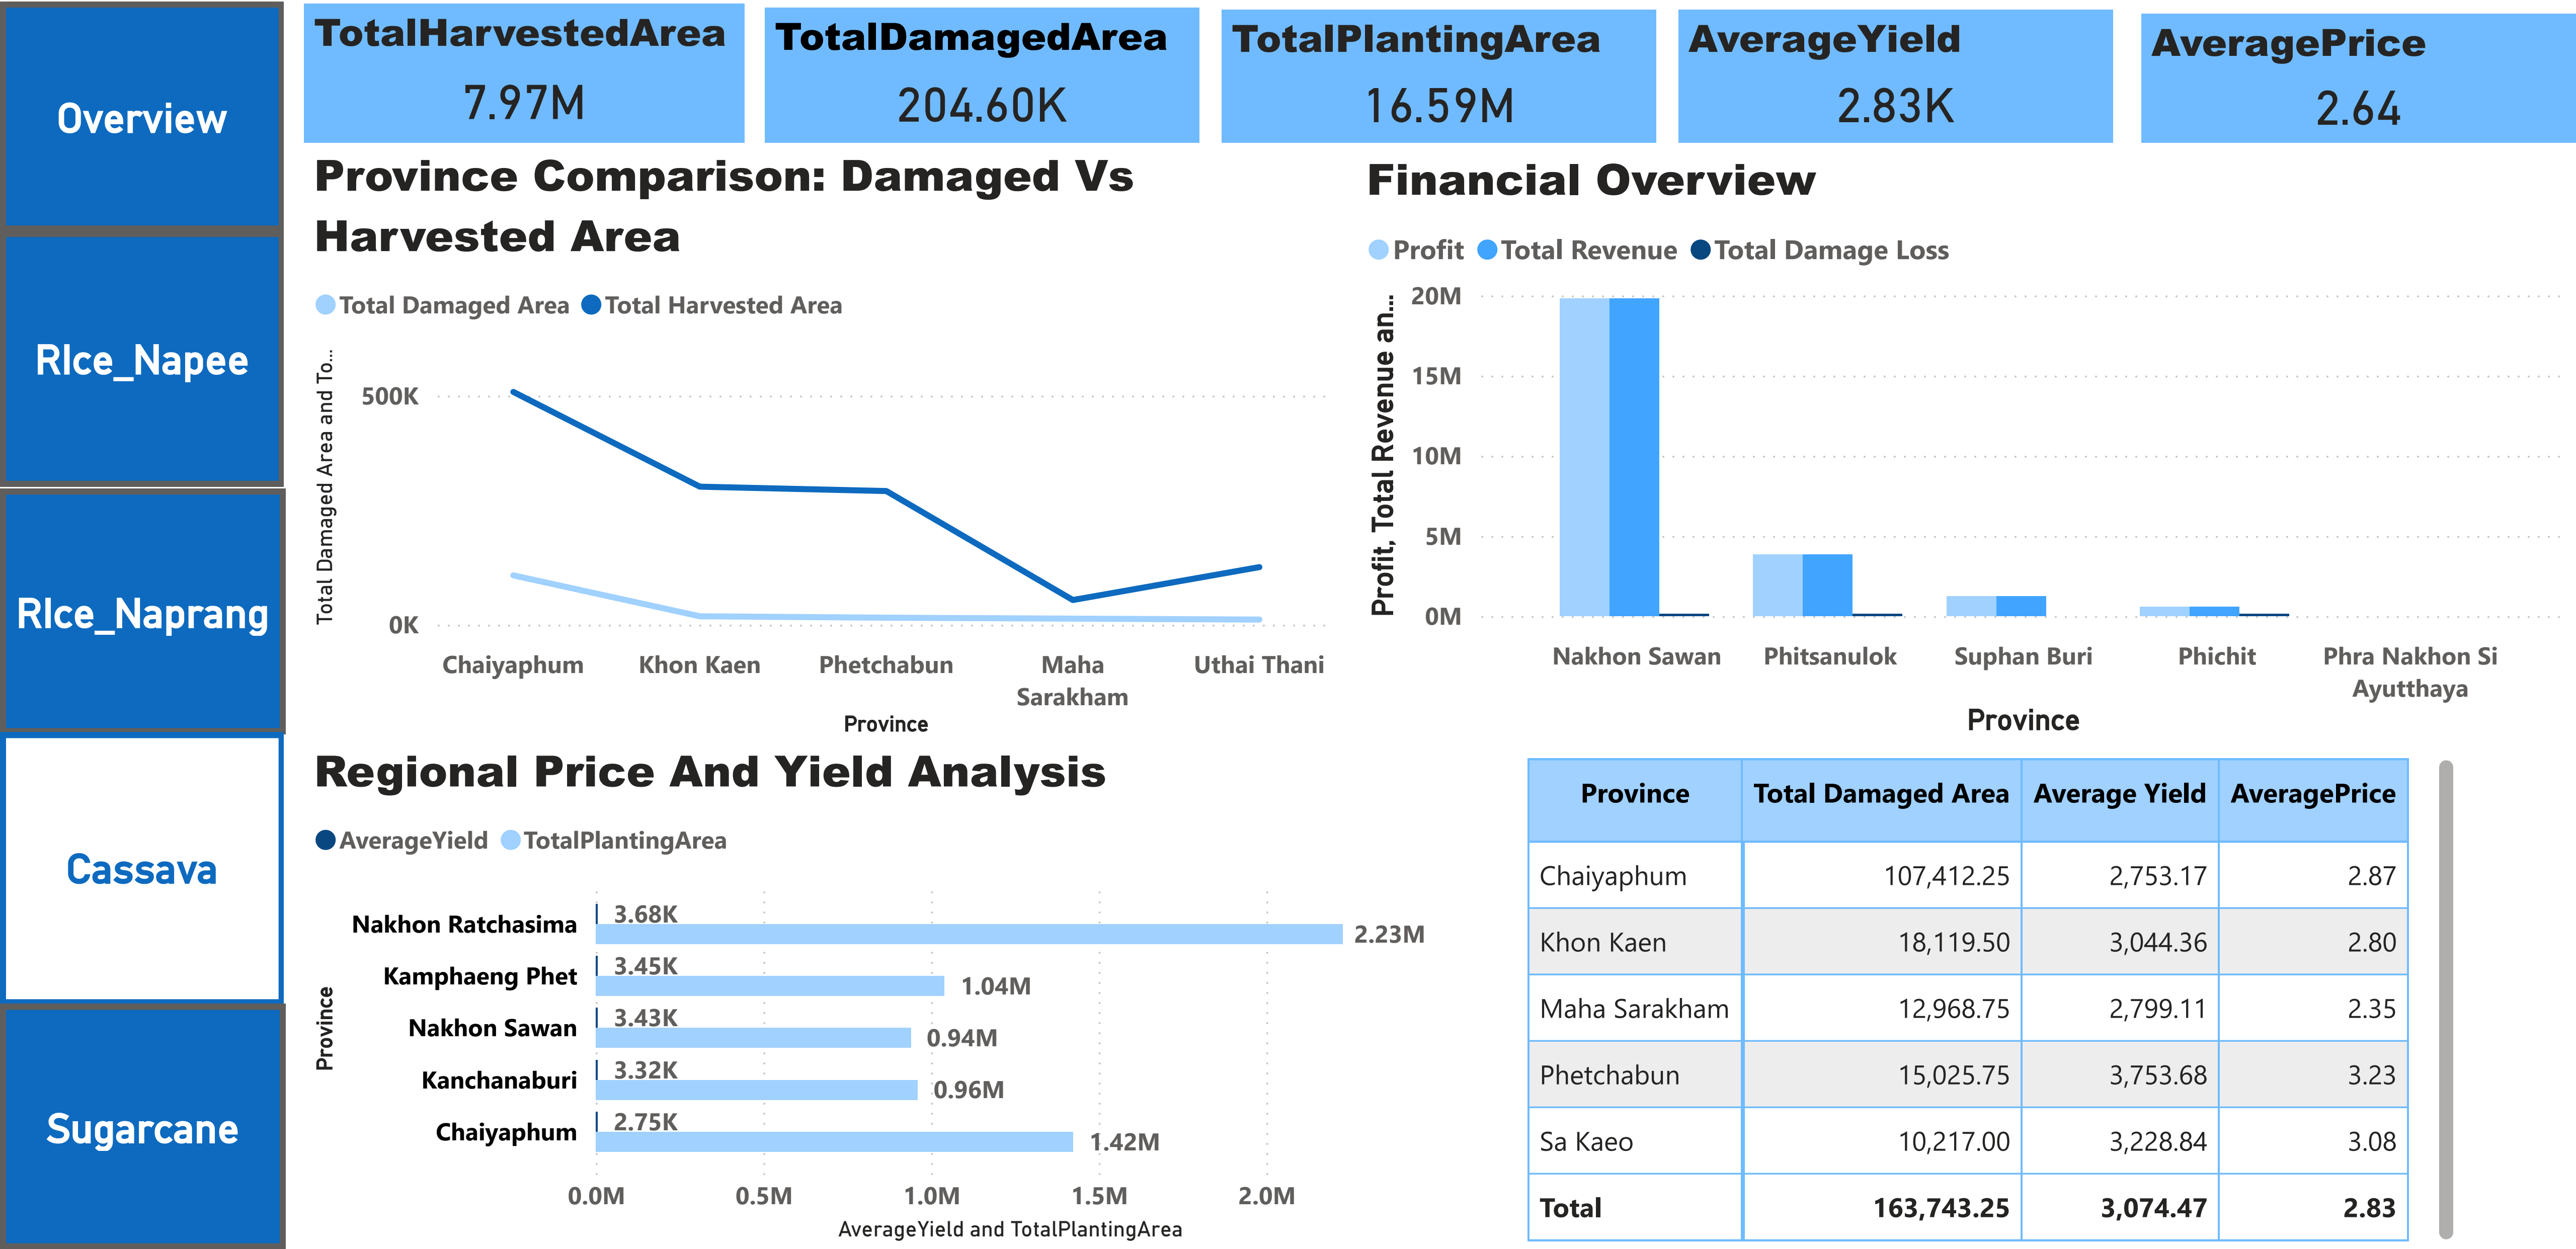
Overview

RIce_Napee

RIce_Naprang

Cassava

Sugarcane

TotalHarvestedArea
7.97M

TotalDamagedArea
204.60K

TotalPlantingArea
16.59M

AverageYield
2.83K

AveragePrice
2.64

Province Comparison: Damaged Vs Harvested Area

Total Damaged Area Total Harvested Area

Total Damaged Area and To...
500K
0K
Chaiyaphum Khon Kaen Phetchabun Maha Sarakham Uthai Thani
Province

Financial Overview

Profit Total Revenue Total Damage Loss

Profit, Total Revenue an...
20M
15M
10M
5M
0M
Nakhon Sawan Phitsanulok Suphan Buri Phichit Phra Nakhon Si Ayutthaya
Province

Regional Price And Yield Analysis

AverageYield TotalPlantingArea

Province
Nakhon Ratchasima 3.68K 2.23M
Kamphaeng Phet 3.45K 1.04M
Nakhon Sawan 3.43K 0.94M
Kanchanaburi 3.32K 0.96M
Chaiyaphum 2.75K 1.42M
0.0M 0.5M 1.0M 1.5M 2.0M
AverageYield and TotalPlantingArea

| Province | Total Damaged Area | Average Yield | AveragePrice |
|---|---|---|---|
| Chaiyaphum | 107,412.25 | 2,753.17 | 2.87 |
| Khon Kaen | 18,119.50 | 3,044.36 | 2.80 |
| Maha Sarakham | 12,968.75 | 2,799.11 | 2.35 |
| Phetchabun | 15,025.75 | 3,753.68 | 3.23 |
| Sa Kaeo | 10,217.00 | 3,228.84 | 3.08 |
| Total | 163,743.25 | 3,074.47 | 2.83 |